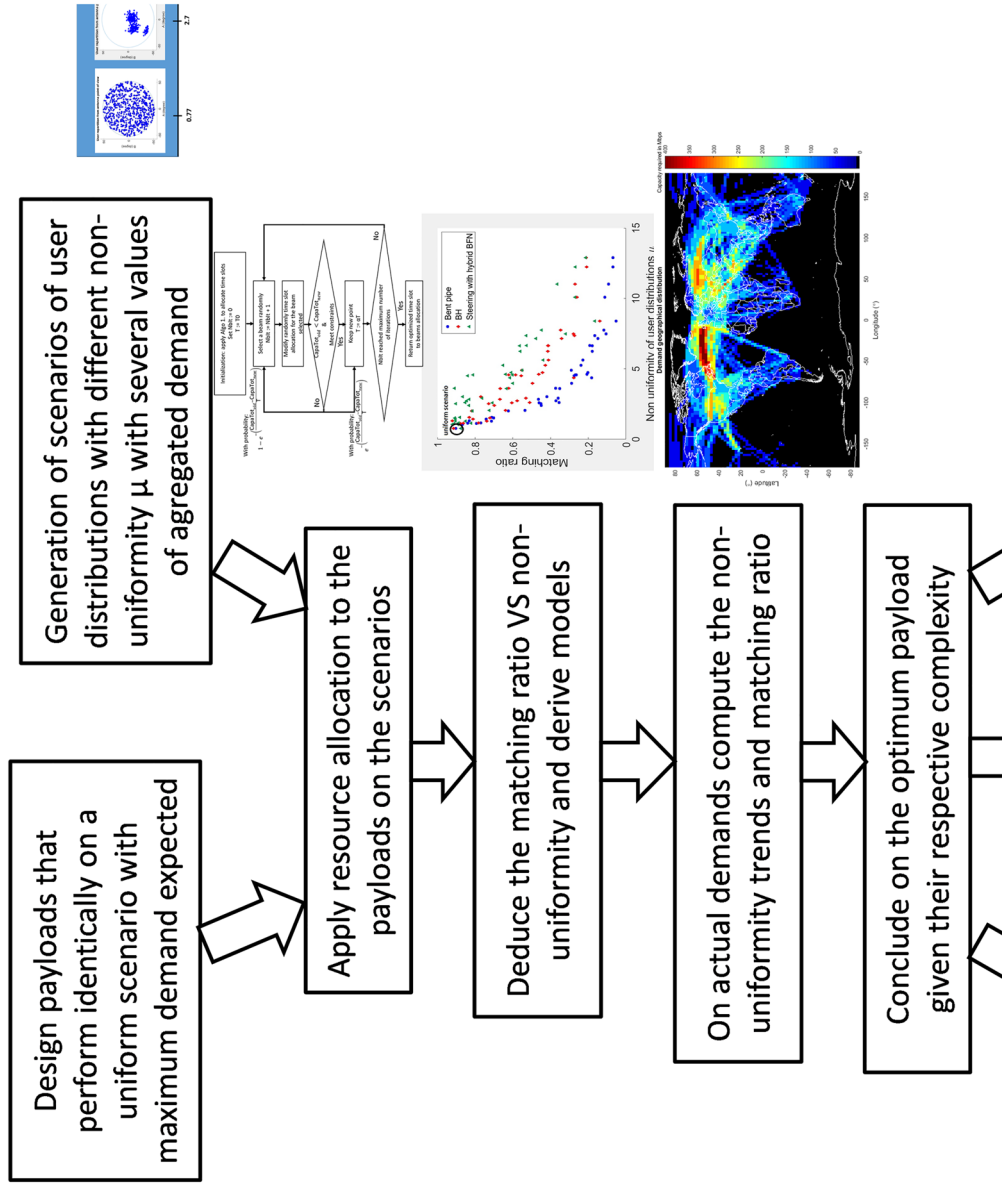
Design payloads that perform identically on a uniform scenario with maximum demand expected

Generation of scenarios of user distributions with different non-uniformity μ with several values of agregated demand

0.77

2.7

Apply resource allocation to the payloads on the scenarios

Initialization: apply Algo 1. to allocate time slots
Set Nbit = 0
T = T0

Select a beam randomly
Nbit = Nbit + 1

Modify randomly time slot allocation for the beam selected

$CapaTot_{trial} < CapaTot_{init}$

Meet constraints

Keep new point
T = αT

Nbit reached maximum number of iterations

Return optimized time slot to beams allocation

With probability $1-e^{(\ldots)}$

With probability $e^{(\ldots)}$

No
Yes
Yes
No

Deduce the matching ratio VS non-uniformity and derive models

uniform scenario
Bent pipe
BH
Steering with hybrid BFN
Matching ratio
Non uniformity of user distributions μ
0
0.2
0.4
0.6
0.8
1
0
5
10
15

On actual demands compute the non-uniformity trends and matching ratio

Demand geographical distribution
Latitude (°)
Longitude (°)
Capacity required in Mbps
-150
-100
-50
0
50
100
150
80
60
40
20
0
-20
-40
-60
-80
350
300
250
200
150
100
50
0

Conclude on the optimum payload given their respective complexity